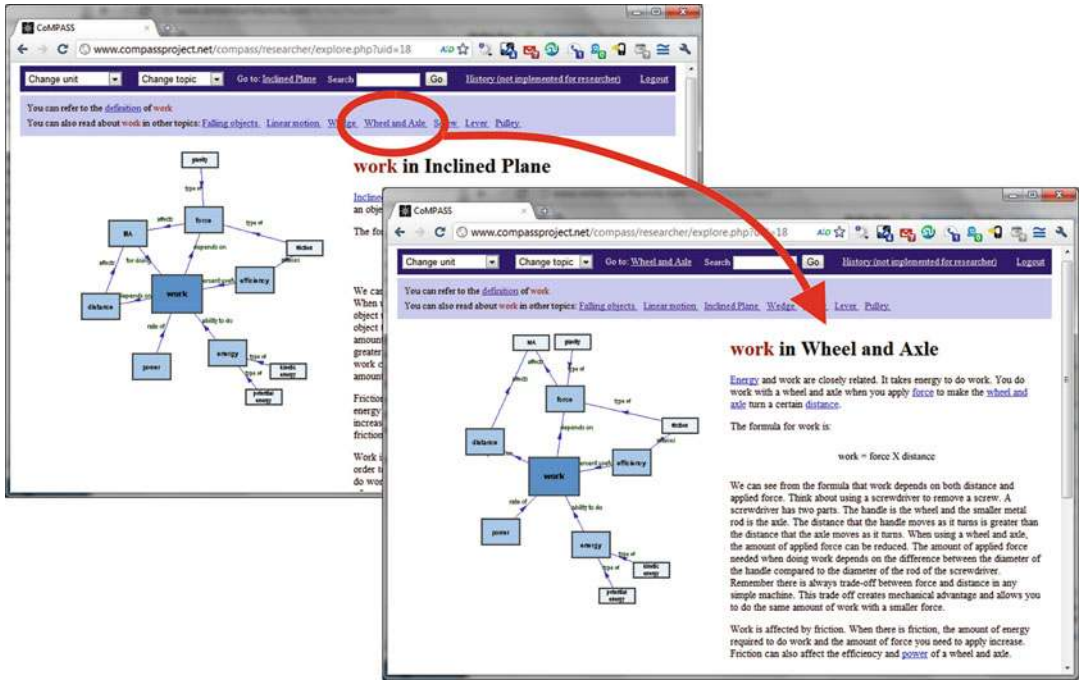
CoMPASS

www.compassproject.net/compass/researcher/explore.php?uid=18

Change unit | Change topic | Go to: Inclined Plane | Search | Go | History (not implemented for researcher) | Logout

You can refer to the definition of work

You can also read about work in other topics: Falling objects Linear motion Wedge Wheel and Axle Screw Lever Pulley

gravity
type of
MA
affects
force
type of
friction
affects
for doing
depends on
efficiency
affects
distance
depends on
work
around work
rate of
ability to do
power
energy
type of
kinetic energy
type of
potential energy

work in Inclined Plane

Inclin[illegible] an obje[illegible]

The for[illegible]

We can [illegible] When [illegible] object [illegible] object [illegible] amoun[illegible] greater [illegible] work c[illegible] amoun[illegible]

Friction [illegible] energy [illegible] increas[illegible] friction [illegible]

Work i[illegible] order t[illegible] do wo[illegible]

CoMPASS

www.compassproject.net/compass/researcher/explore.php?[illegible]18

Change unit | Change topic | Go to: Wheel and Axle | Search | Go | History (not implemented for researcher) | Logout

You can refer to the definition of work

You can also read about work in other topics: Falling objects Linear motion Inclined Plane Wedge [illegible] Lever Pulley

MA
gravity
affects
type of
affects
force
type of
friction
distance
depends on
affects
efficiency
work
around work
rate of
ability to do
power
energy
type of
kinetic energy
type of
potential energy

work in Wheel and Axle

Energy and work are closely related. It takes energy to do work. You do work with a wheel and axle when you apply force to make the wheel and axle turn a certain distance.

The formula for work is:

work = force X distance

We can see from the formula that work depends on both distance and applied force. Think about using a screwdriver to remove a screw. A screwdriver has two parts. The handle is the wheel and the smaller metal rod is the axle. The distance that the handle moves as it turns is greater than the distance that the axle moves as it turns. When using a wheel and axle, the amount of applied force can be reduced. The amount of applied force needed when doing work depends on the difference between the diameter of the handle compared to the diameter of the rod of the screwdriver. Remember there is always trade-off between force and distance in any simple machine. This trade off creates mechanical advantage and allows you to do the same amount of work with a smaller force.

Work is affected by friction. When there is friction, the amount of energy required to do work and the amount of force you need to apply increase. Friction can also affect the efficiency and power of a wheel and axle.